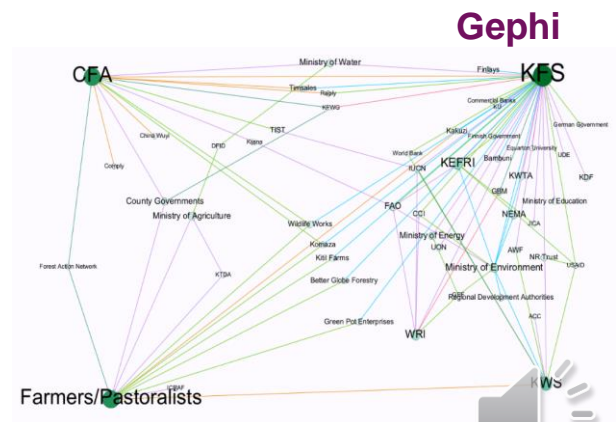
Gephi

CFA
KFS
Ministry of Water
Finlays
Timsales
Raiply
KEWG
Commercial Banks
KTF
German Government
TIST
Kakuzi
Finnish Government
China Wuyi
DFID
Kiama
World Bank
Equator University
UDE
Comply
IUCN
KEFRI
Bamburi
KDF
KWTA
GBM
County Governments
Ministry of Education
Ministry of Agriculture
Wildlife Works
FAO
NEMA
CCI
JICA
Ministry of Energy
Komaza
UON
AWF
Kiti Farms
NR Trust
Forest Action Network
Ministry of Environment
USAID
KTDA
Better Globe Forestry
Regional Development Authorities
Green Pot Enterprises
ACC
WRI
ICRAF
Farmers/Pastoralists
KWS